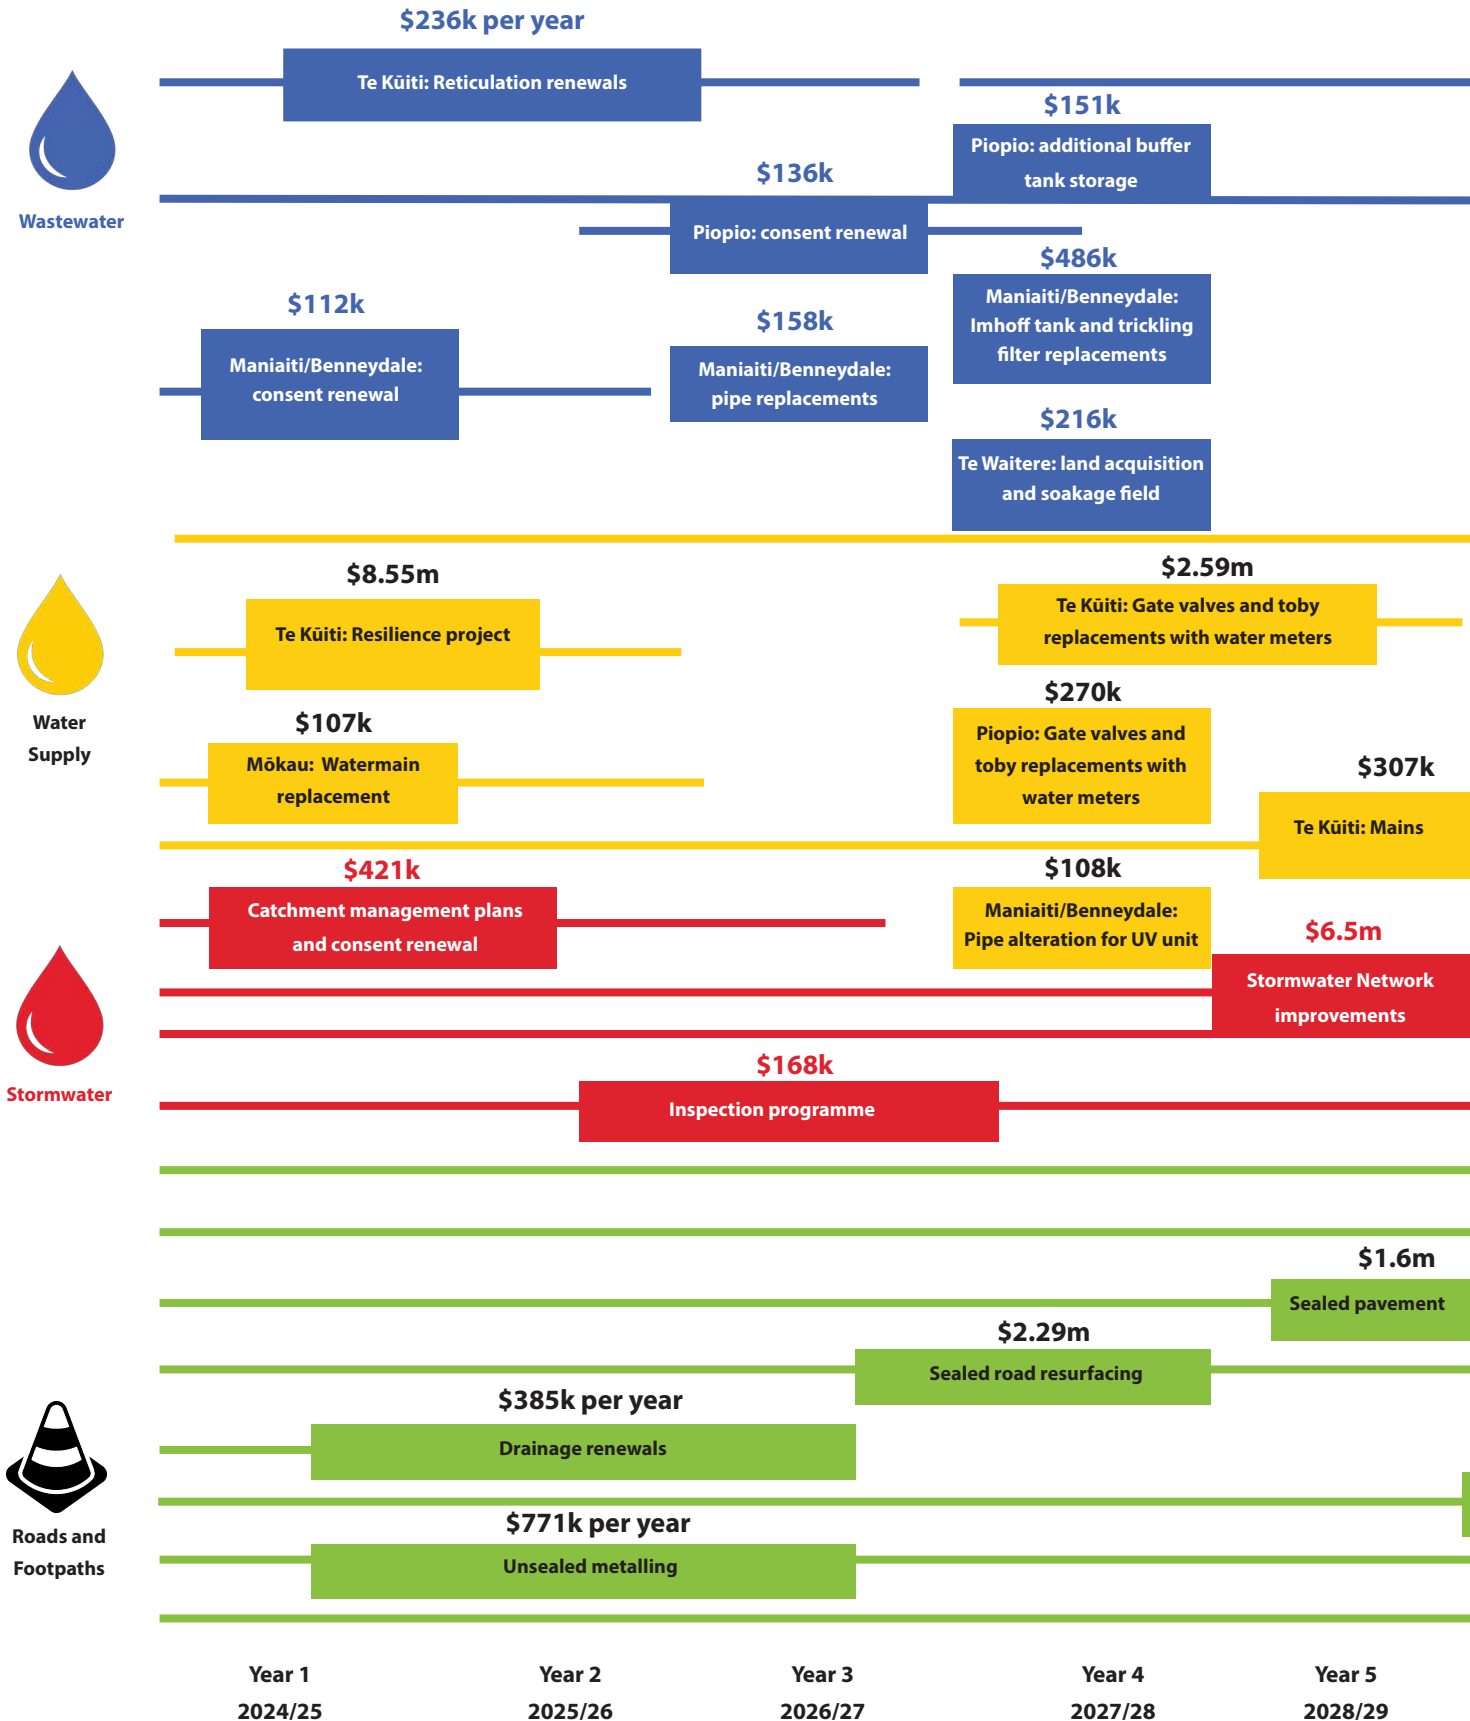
$236k per year
Te Kūiti: Reticulation renewals

Wastewater

$151k
Piopio: additional buffer tank storage

$136k
Piopio: consent renewal

$486k
Maniaiti/Benneydale: Imhoff tank and trickling filter replacements

$112k
Maniaiti/Benneydale: consent renewal

$158k
Maniaiti/Benneydale: pipe replacements

$216k
Te Waitere: land acquisition and soakage field

Water Supply

$8.55m
Te Kūiti: Resilience project

$2.59m
Te Kūiti: Gate valves and toby replacements with water meters

$107k
Mōkau: Watermain replacement

$270k
Piopio: Gate valves and toby replacements with water meters

$307k
Te Kūiti: Mains

Stormwater

$421k
Catchment management plans and consent renewal

$108k
Maniaiti/Benneydale: Pipe alteration for UV unit

$6.5m
Stormwater Network improvements

$168k
Inspection programme

Roads and Footpaths

$1.6m
Sealed pavement

$2.29m
Sealed road resurfacing

$385k per year
Drainage renewals

$771k per year
Unsealed metalling

Year 1 2024/25
Year 2 2025/26
Year 3 2026/27
Year 4 2027/28
Year 5 2028/29